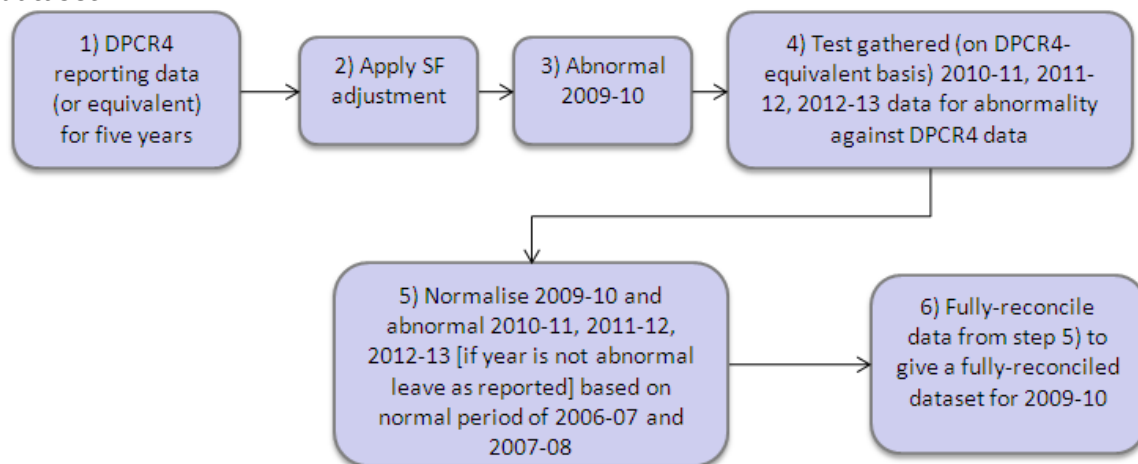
1) DPCR4 reporting data (or equivalent) for five years

2) Apply SF adjustment

3) Abnormal 2009-10

4) Test gathered (on DPCR4-equivalent basis) 2010-11, 2011-12, 2012-13 data for abnormality against DPCR4 data

5) Normalise 2009-10 and abnormal 2010-11, 2011-12, 2012-13 [if year is not abnormal leave as reported] based on normal period of 2006-07 and 2007-08

6) Fully-reconcile data from step 5) to give a fully-reconciled dataset for 2009-10